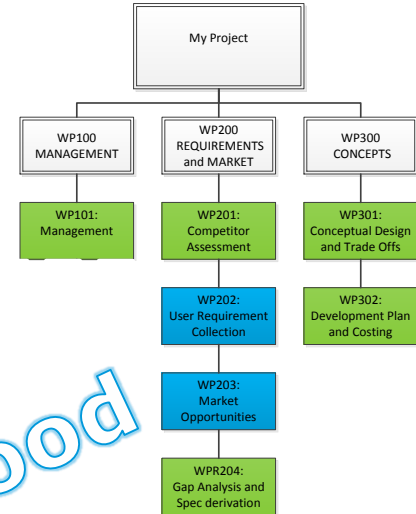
My Project

WP100
MANAGEMENT

WP200
REQUIREMENTS
and MARKET

WP300
CONCEPTS

WP101:
Management

WP201:
Competitor
Assessment

WP301:
Conceptual Design
and Trade Offs

WP202:
User Requirement
Collection

WP302:
Development Plan
and Costing

WP203:
Market
Opportunities

WPR204:
Gap Analysis and
Spec derivation

ood